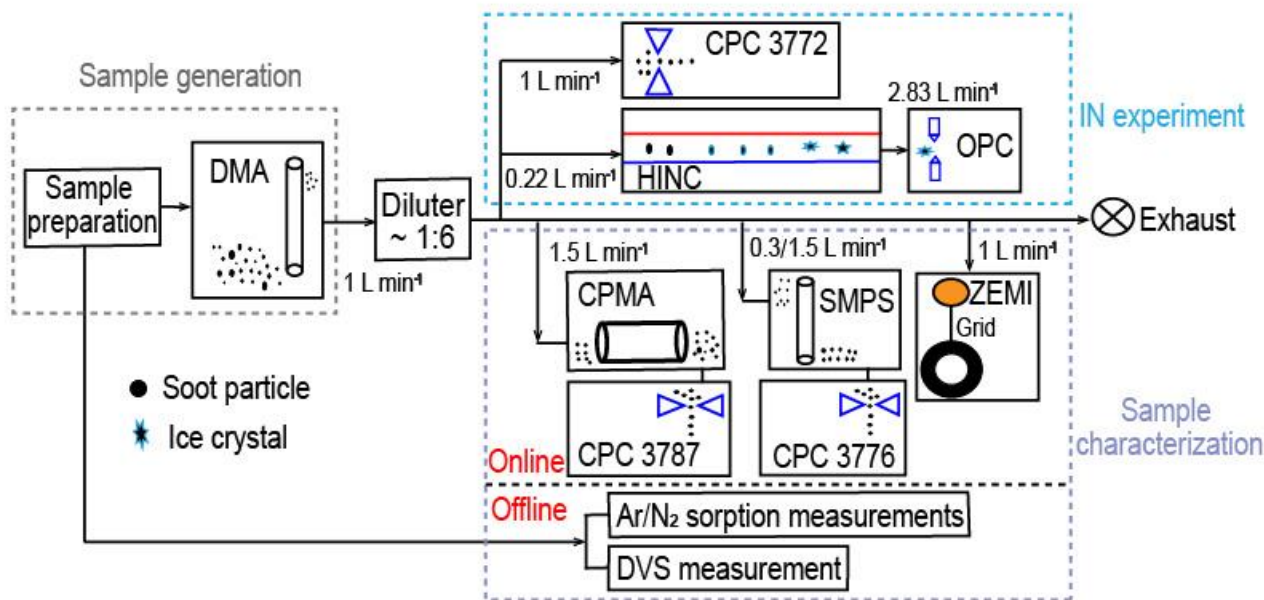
Sample generation

Sample preparation

DMA

1 L min$^{-1}$

Diluter ~ 1:6

1 L min$^{-1}$

CPC 3772

0.22 L min$^{-1}$

HINC

2.83 L min$^{-1}$

OPC

IN experiment

Exhaust

1.5 L min$^{-1}$

0.3/1.5 L min$^{-1}$

1 L min$^{-1}$

CPMA

SMPS

ZEMI

Grid

CPC 3787

CPC 3776

Soot particle

Ice crystal

Online

Sample characterization

Offline

Ar/N$_2$ sorption measurements

DVS measurement